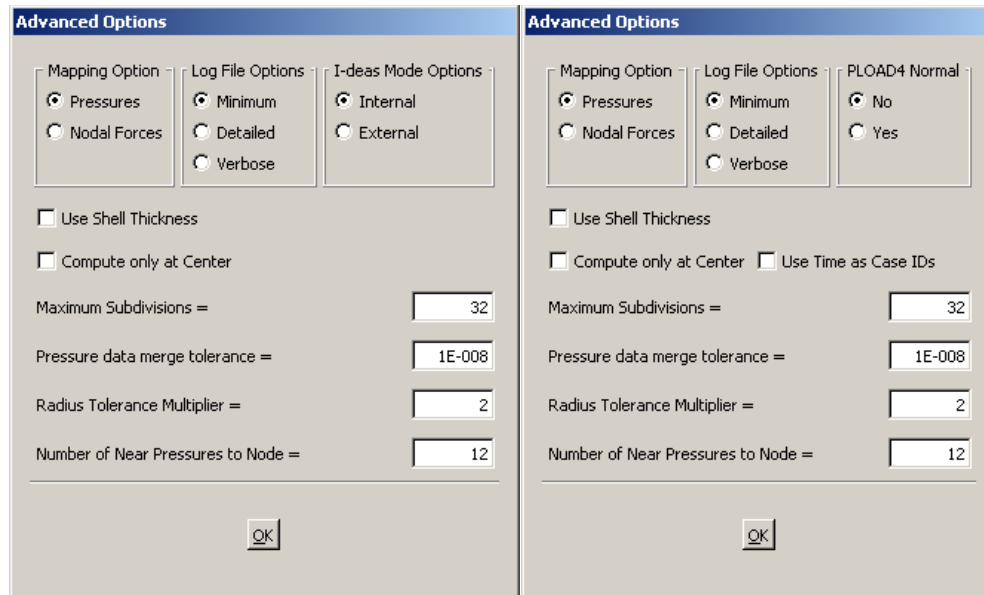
Advanced Options

Mapping Option
Pressures
Nodal Forces

Log File Options
Minimum
Detailed
Verbose

I-deas Mode Options
Internal
External

Use Shell Thickness

Compute only at Center

Maximum Subdivisions = 32

Pressure data merge tolerance = 1E-008

Radius Tolerance Multiplier = 2

Number of Near Pressures to Node = 12

OK

Advanced Options

Mapping Option
Pressures
Nodal Forces

Log File Options
Minimum
Detailed
Verbose

PLOAD4 Normal
No
Yes

Use Shell Thickness

Compute only at Center
Use Time as Case IDs

Maximum Subdivisions = 32

Pressure data merge tolerance = 1E-008

Radius Tolerance Multiplier = 2

Number of Near Pressures to Node = 12

OK